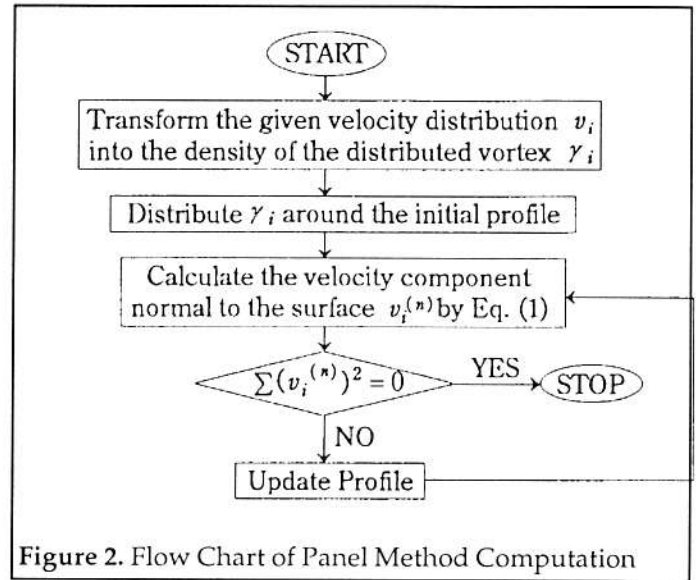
START

Transform the given velocity distribution $v_i$ into the density of the distributed vortex $\gamma_i$

Distribute $\gamma_i$ around the initial profile

Calculate the velocity component normal to the surface $v_i^{(n)}$ by Eq. (1)

$\sum(v_i^{(n)})^2 = 0$

YES

STOP

NO

Update Profile

Figure 2. Flow Chart of Panel Method Computation